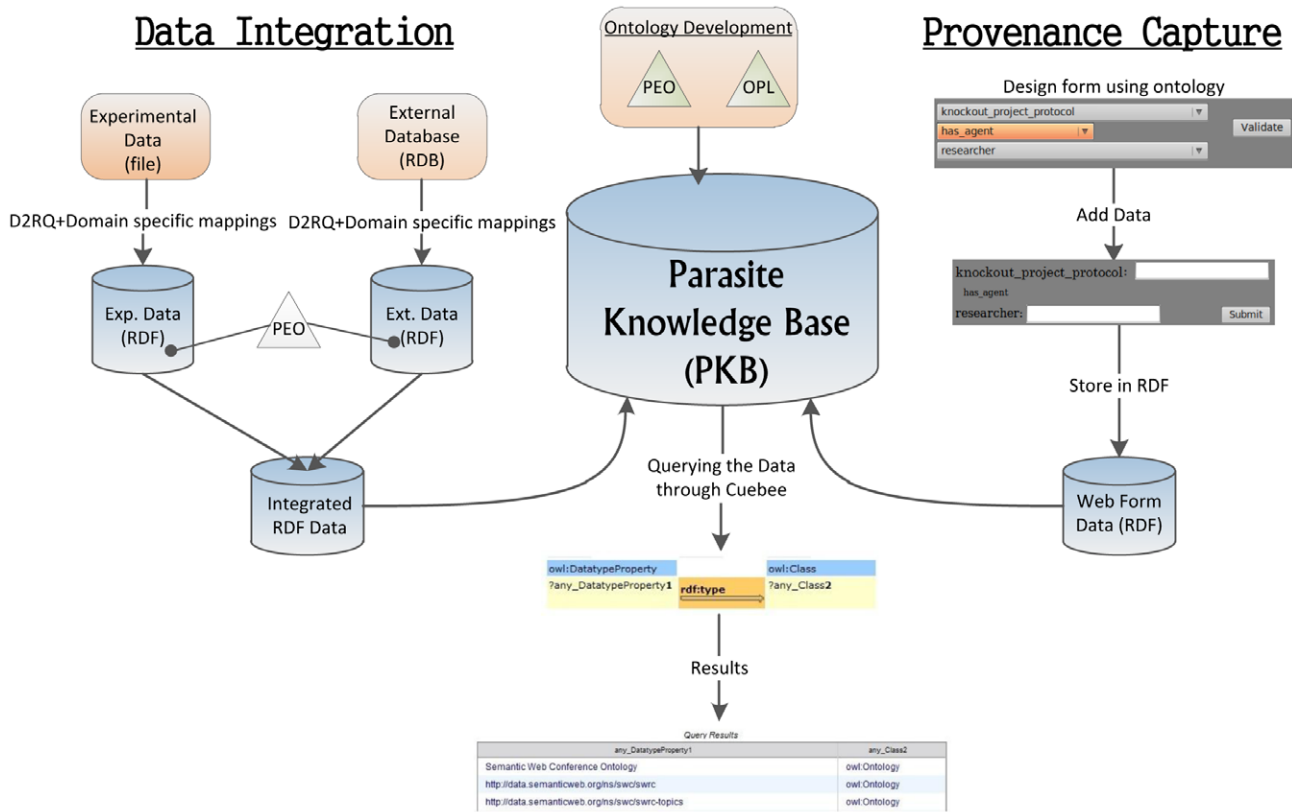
Data Integration

Ontology Development

PEO

OPL

Provenance Capture

Experimental Data (file)

External Database (RDB)

D2RQ+Domain specific mappings

D2RQ+Domain specific mappings

Exp. Data (RDF)

PEO

Ext. Data (RDF)

Integrated RDF Data

Parasite Knowledge Base (PKB)

Design form using ontology

knockout_project_protocol

has_agent

researcher

Validate

Add Data

knockout_project_protocol:

has_agent

researcher:

Submit

Store in RDF

Web Form Data (RDF)

Querying the Data through Cuebee

owl:DatatypeProperty

?any_DatatypeProperty1

rdf:type

owl:Class

?any_Class2

Results

Query Results

| any_DatatypeProperty1 | any_Class2 |
|---|---|
| Semantic Web Conference Ontology | owl:Ontology |
| http://data.semanticweb.org/ns/swc/swrc | owl:Ontology |
| http://data.semanticweb.org/ns/swc/swrc-topics | owl:Ontology |